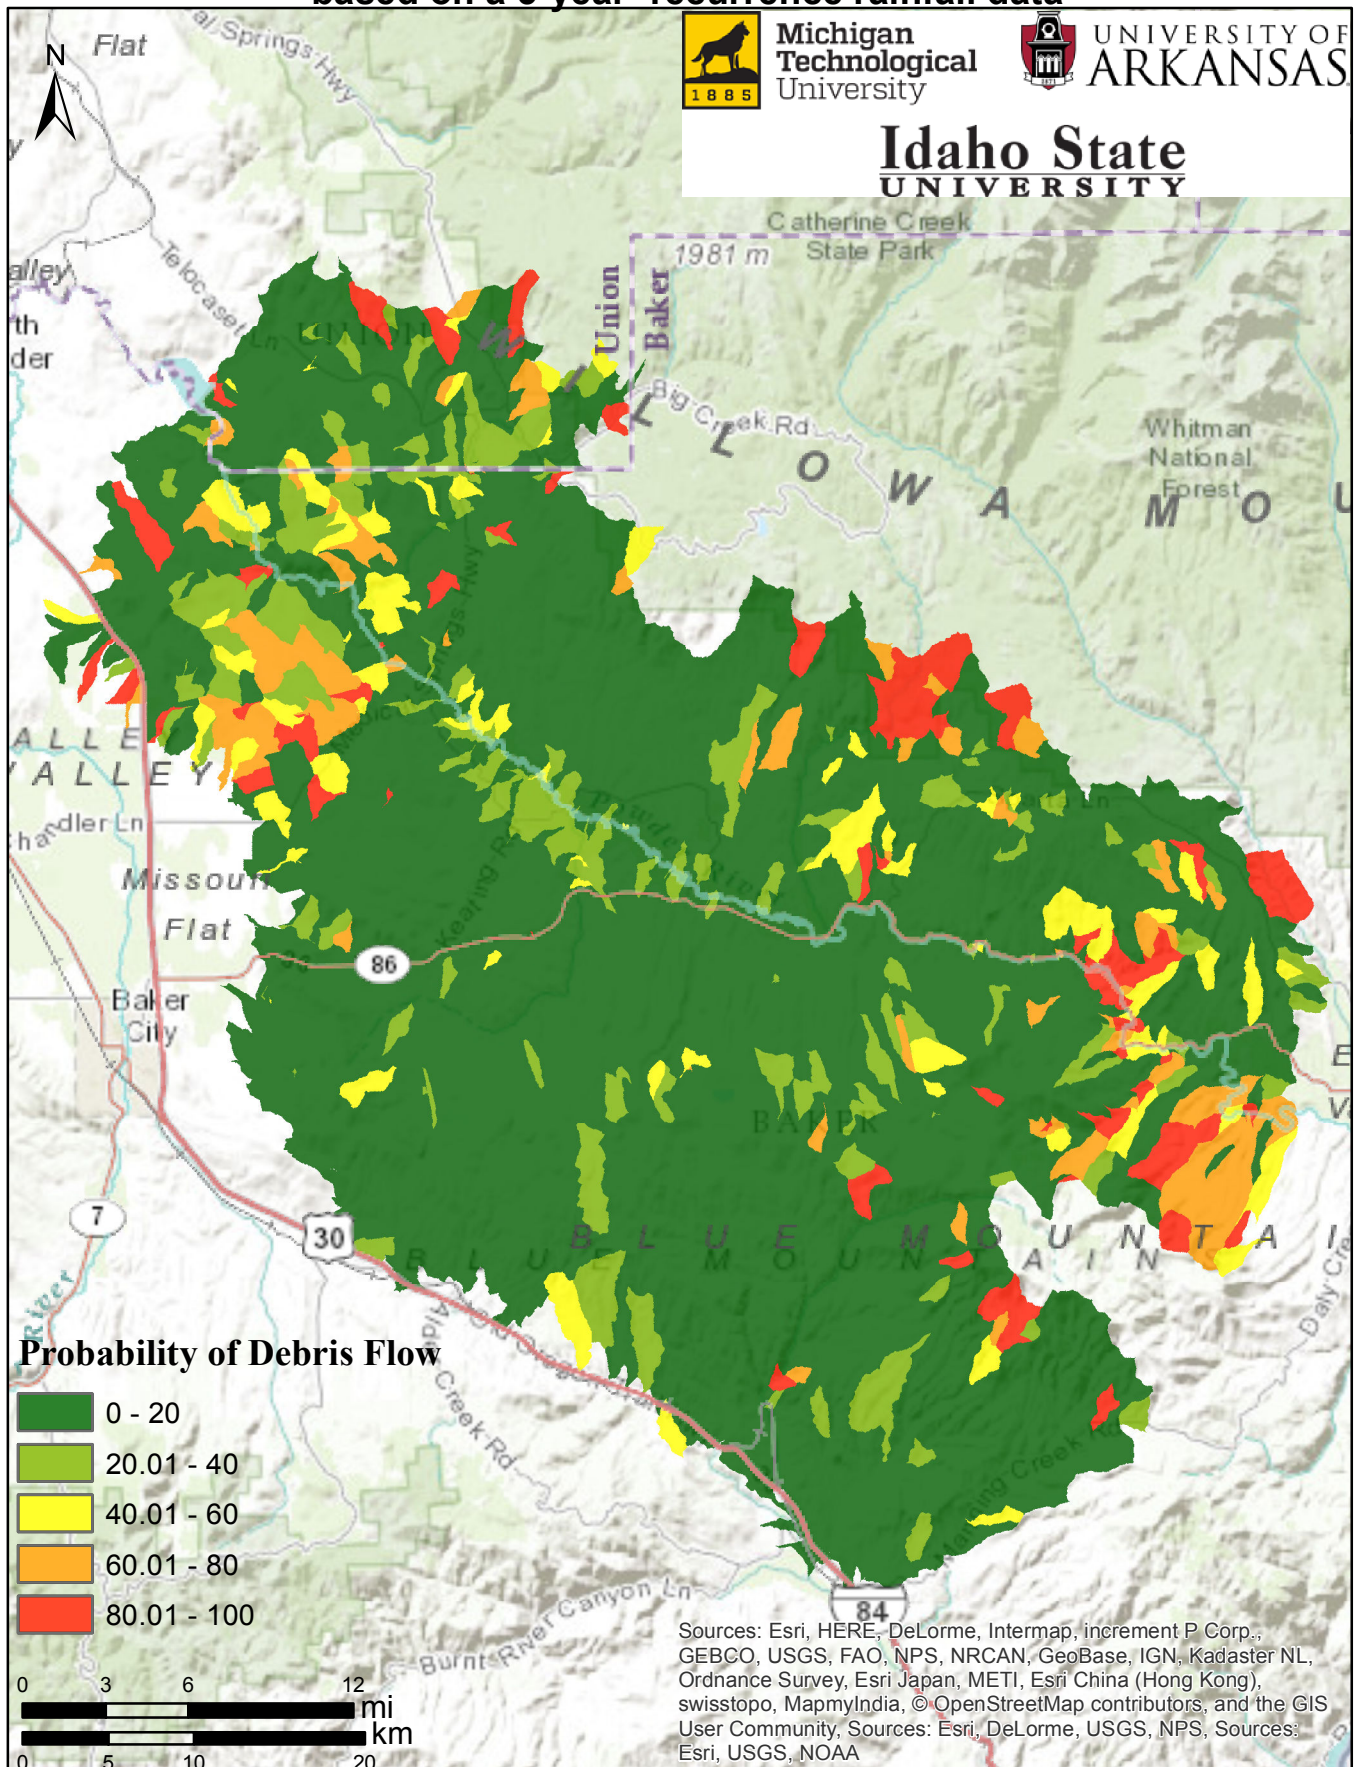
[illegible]

N

Flat

Michigan Technological University 1885

UNIVERSITY OF ARKANSAS

Idaho State UNIVERSITY

Catherine Creek State Park

1981 m

Union

Baker

Big Creek Rd

W A L L O W A M O U

Whitman National Forest

Missouri Flat

86

Baker City

7

30

BAKER

B L U E M O U N T A I N S

Probability of Debris Flow

| | |
|---|---|
| | 0 - 20 |
| | 20.01 - 40 |
| | 40.01 - 60 |
| | 60.01 - 80 |
| | 80.01 - 100 |

84

Burnt River Canyon Ln

0 3 6 12 mi

0 5 10 20 km

Sources: Esri, HERE, DeLorme, Intermap, increment P Corp., GEBCO, USGS, FAO, NPS, NRCAN, GeoBase, IGN, Kadaster NL, Ordnance Survey, Esri Japan, METI, Esri China (Hong Kong), swisstopo, MapmyIndia, © OpenStreetMap contributors, and the GIS User Community, Sources: Esri, DeLorme, USGS, NPS, Sources: Esri, USGS, NOAA